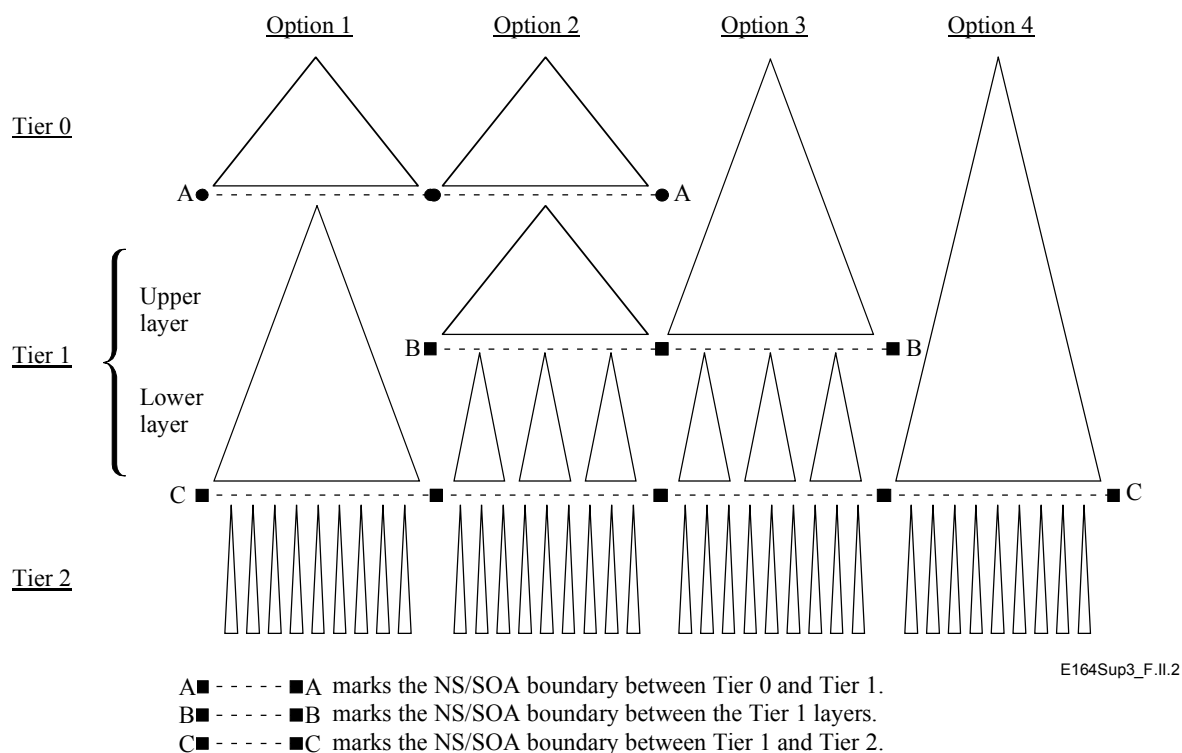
Option 1
Option 2
Option 3
Option 4

Tier 0

A
A

Upper layer

Tier 1

Lower layer

B
B

C
C

Tier 2

E164Sup3_F.II.2

A■ - - - - - ■A marks the NS/SOA boundary between Tier 0 and Tier 1.
B■ - - - - - ■B marks the NS/SOA boundary between the Tier 1 layers.
C■ - - - - - ■C marks the NS/SOA boundary between Tier 1 and Tier 2.